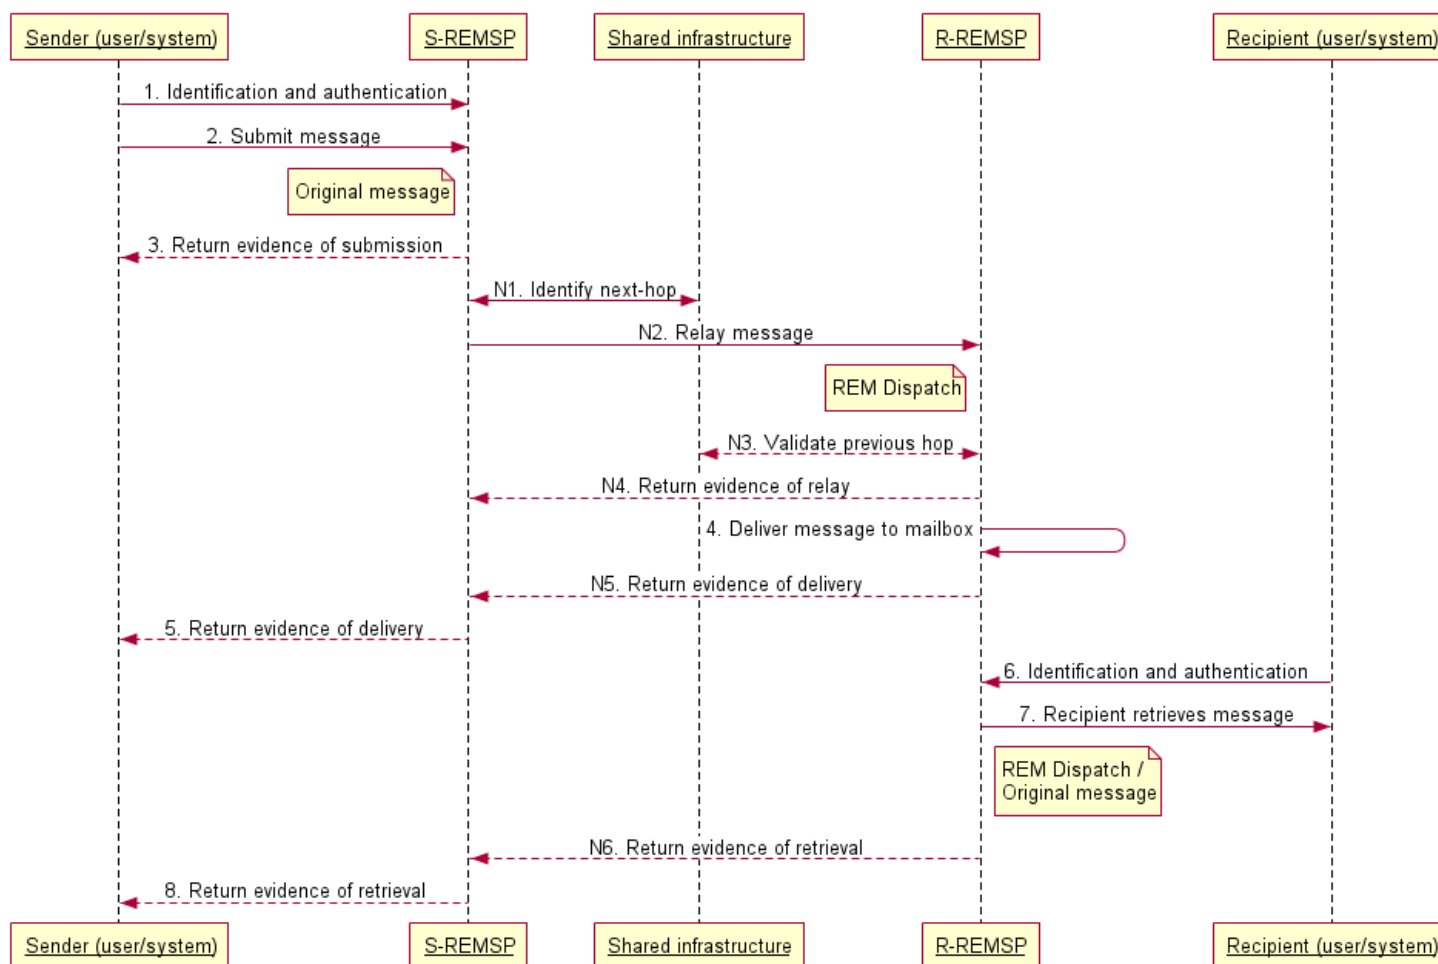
Sender (user/system)
S-REMSP
Shared infrastructure
R-REMSP
Recipient (user/system)

1. Identification and authentication
2. Submit message
Original message
3. Return evidence of submission
N1. Identify next-hop
N2. Relay message
REM Dispatch
N3. Validate previous hop
N4. Return evidence of relay
4. Deliver message to mailbox
N5. Return evidence of delivery
5. Return evidence of delivery
6. Identification and authentication
7. Recipient retrieves message
REM Dispatch / Original message
N6. Return evidence of retrieval
8. Return evidence of retrieval

Sender (user/system)
S-REMSP
Shared infrastructure
R-REMSP
Recipient (user/system)